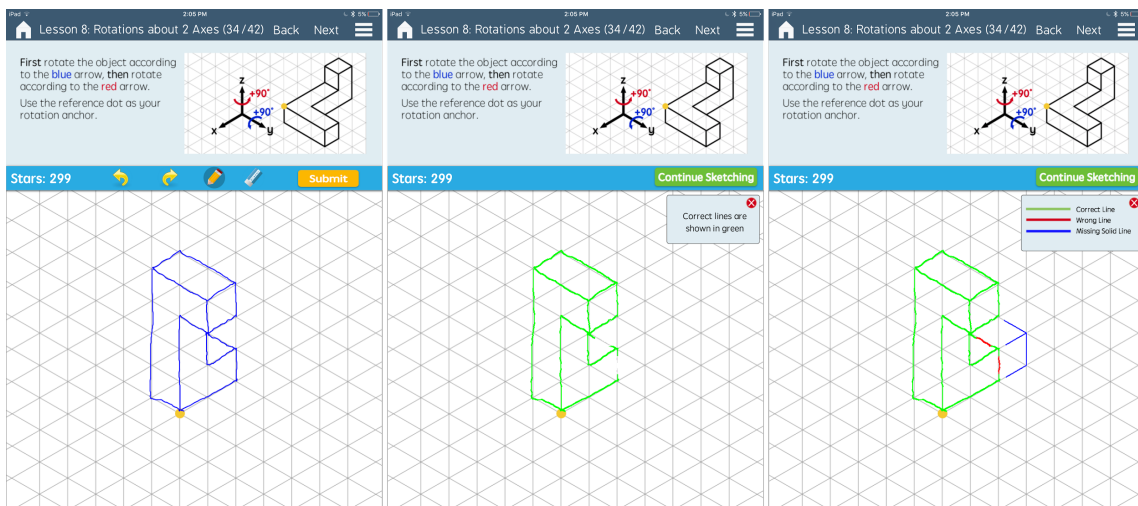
iPad 2:05 PM 5%

Lesson 8: Rotations about 2 Axes (34/42) Back Next

First rotate the object according to the blue arrow, then rotate according to the red arrow.

Use the reference dot as your rotation anchor.

z +90° +90° x y

Stars: 299

Submit

iPad 2:05 PM 5%

Lesson 8: Rotations about 2 Axes (34/42) Back Next

First rotate the object according to the blue arrow, then rotate according to the red arrow.

Use the reference dot as your rotation anchor.

z +90° +90° x y

Stars: 299

Continue Sketching

Correct lines are shown in green

iPad 2:05 PM 5%

Lesson 8: Rotations about 2 Axes (34/42) Back Next

First rotate the object according to the blue arrow, then rotate according to the red arrow.

Use the reference dot as your rotation anchor.

z +90° +90° x y

Stars: 299

Continue Sketching

Correct Line
Wrong Line
Missing Solid Line